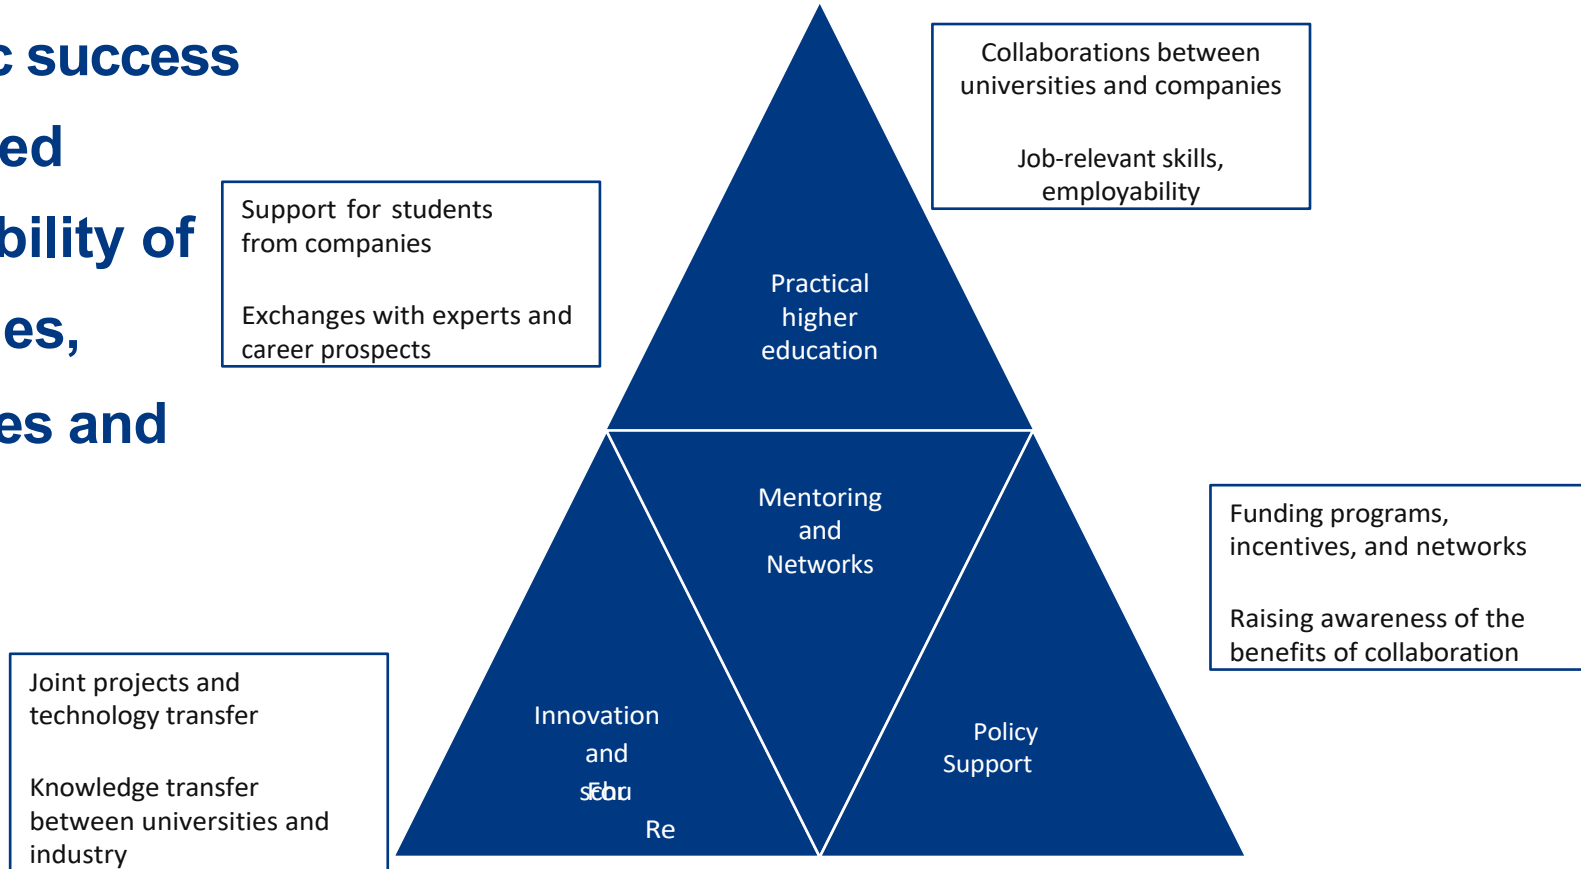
c success
ed
bility of
es,
es and

Support for students from companies

Exchanges with experts and career prospects

Collaborations between universities and companies

Job-relevant skills, employability

Practical higher education

Mentoring and Networks

Funding programs, incentives, and networks

Raising awareness of the benefits of collaboration

Joint projects and technology transfer

Knowledge transfer between universities and industry

Innovation and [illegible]

Re

Policy Support